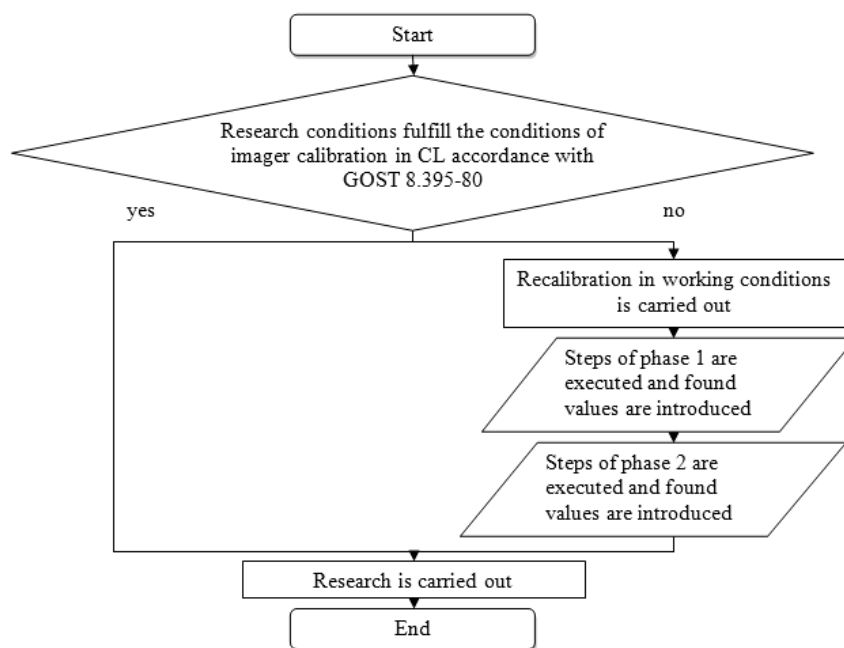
Start

Research conditions fulfill the conditions of imager calibration in CL accordance with GOST 8.395-80

yes

no

Recalibration in working conditions is carried out

Steps of phase 1 are executed and found values are introduced

Steps of phase 2 are executed and found values are introduced

Research is carried out

End